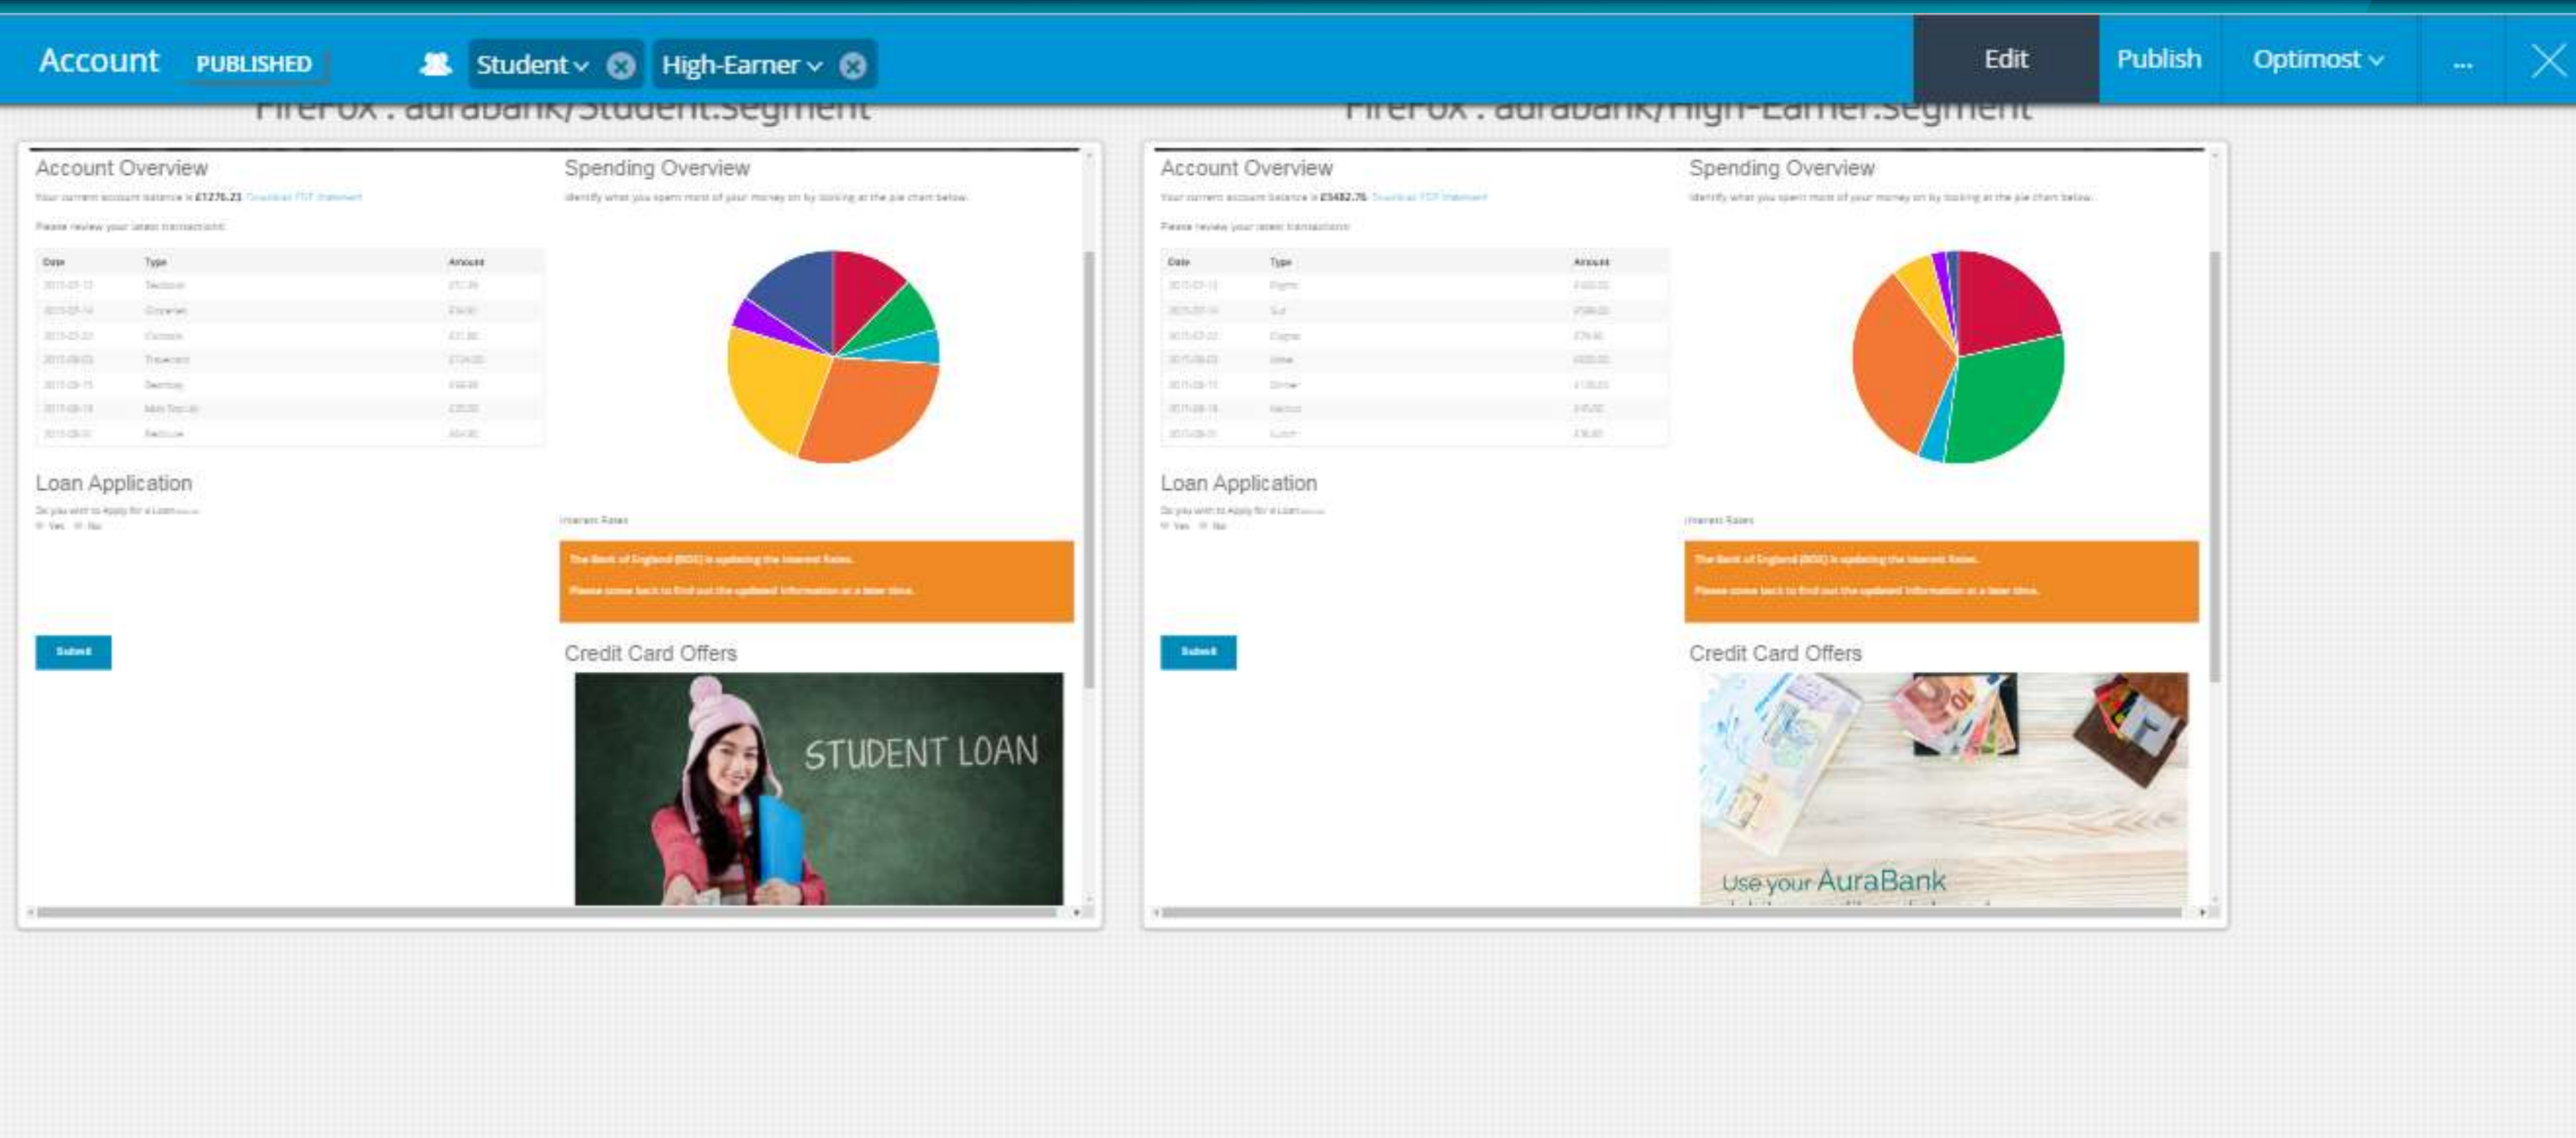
Account PUBLISHED Student High-Earner Edit Publish Optimost ...

Firefox : aurabank/Student.segment

Account Overview

Your current account balance is £1276.23 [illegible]

Please review your latest transactions:

| Date | Type | Amount |
|---|---|---|
| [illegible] | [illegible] | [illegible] |
| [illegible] | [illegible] | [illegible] |
| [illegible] | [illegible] | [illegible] |
| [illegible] | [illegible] | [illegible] |
| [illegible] | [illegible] | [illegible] |
| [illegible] | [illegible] | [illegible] |
| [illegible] | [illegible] | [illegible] |

Loan Application

Do you wish to Apply for a Loan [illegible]

Yes No

Submit

Spending Overview

Identify what you spent most of your money on by looking at the pie chart below.

Interest Rates

The Bank of England (BOE) is updating the Interest Rates.

Please come back to find out the updated information at a later time.

Credit Card Offers

STUDENT LOAN

Firefox : aurabank/High-Earner.segment

Account Overview

Your current account balance is £5482.76 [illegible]

Please review your latest transactions:

| Date | Type | Amount |
|---|---|---|
| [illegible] | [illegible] | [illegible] |
| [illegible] | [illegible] | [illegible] |
| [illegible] | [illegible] | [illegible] |
| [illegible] | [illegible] | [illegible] |
| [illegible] | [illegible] | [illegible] |
| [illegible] | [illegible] | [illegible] |
| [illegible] | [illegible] | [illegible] |

Loan Application

Do you wish to Apply for a Loan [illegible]

Yes No

Submit

Spending Overview

Identify what you spent most of your money on by looking at the pie chart below.

Interest Rates

The Bank of England (BOE) is updating the Interest Rates.

Please come back to find out the updated information at a later time.

Credit Card Offers

Use your AuraBank